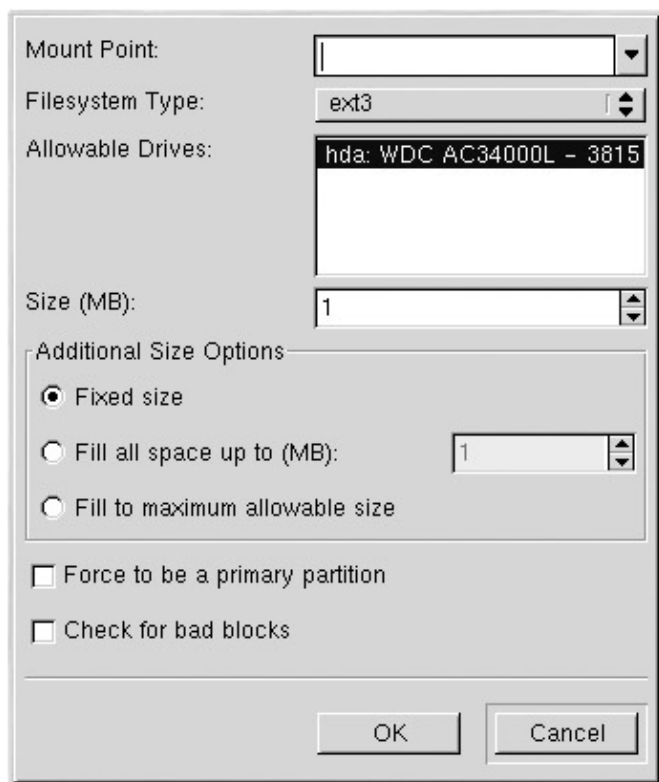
Mount Point:

Filesystem Type: ext3

Allowable Drives: hda: WDC AC34000L - 3815

Size (MB): 1

Additional Size Options

Fixed size

Fill all space up to (MB): 1

Fill to maximum allowable size

Force to be a primary partition

Check for bad blocks

OK

Cancel